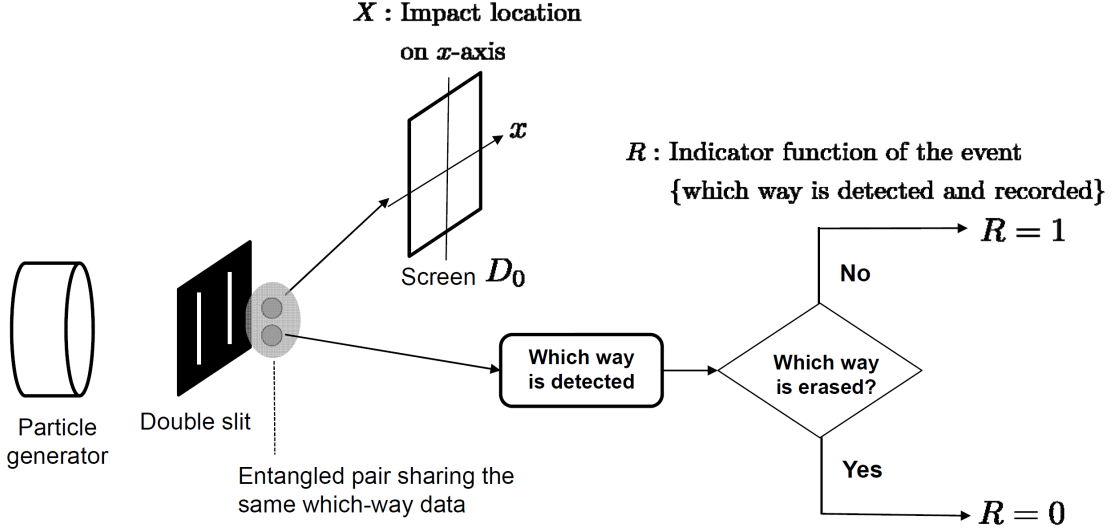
$X$ : Impact location on $x$-axis

$x$

$R$ : Indicator function of the event {which way is detected and recorded}

$R = 1$

No

Screen $D_0$

Which way is detected

Which way is erased?

Particle generator

Double slit

Entangled pair sharing the same which-way data

Yes

$R = 0$